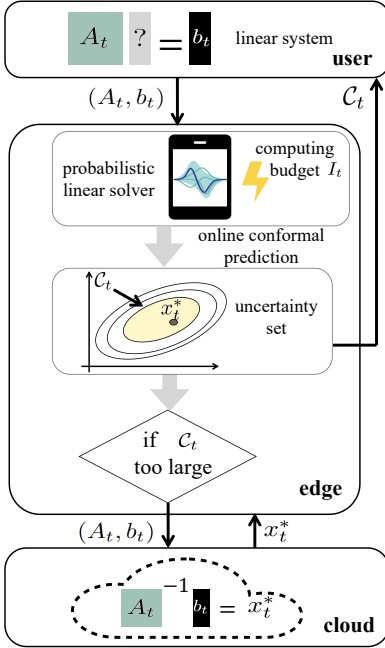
$A_t$ ? = $b_t$ linear system

user

$(A_t, b_t)$

$\mathcal{C}_t$

probabilistic linear solver

computing budget $I_t$

online conformal prediction

$\mathcal{C}_t$

$x_t^*$

uncertainty set

if $\mathcal{C}_t$ too large

edge

$(A_t, b_t)$

$x_t^*$

$A_t^{-1}$ $b_t$ = $x_t^*$

cloud